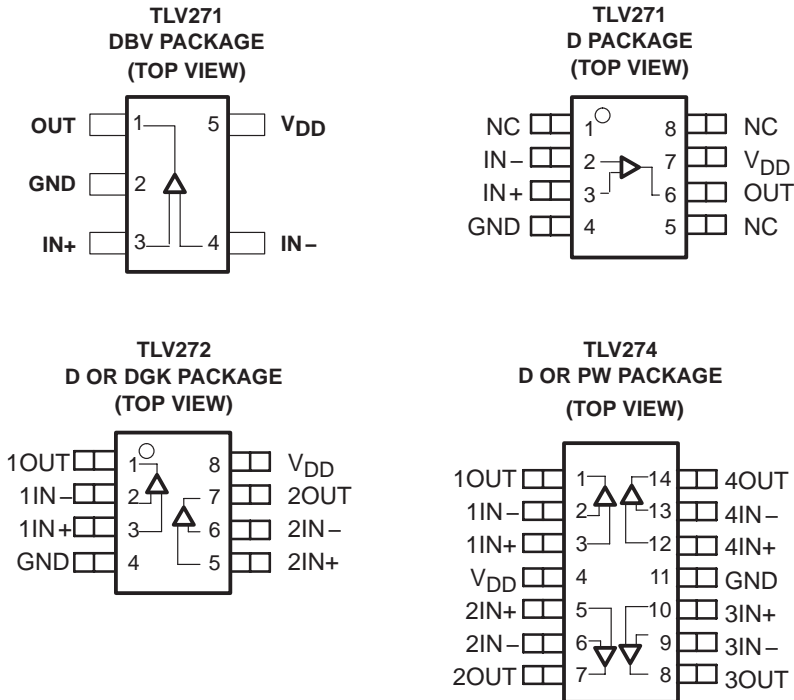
TLV271
DBV PACKAGE
(TOP VIEW)

OUT 1
GND 2
IN+ 3
5 $V_{DD}$
4 IN–

TLV271
D PACKAGE
(TOP VIEW)

NC 1
IN– 2
IN+ 3
GND 4
8 NC
7 $V_{DD}$
6 OUT
5 NC

TLV272
D OR DGK PACKAGE
(TOP VIEW)

1OUT 1
1IN– 2
1IN+ 3
GND 4
8 $V_{DD}$
7 2OUT
6 2IN–
5 2IN+

TLV274
D OR PW PACKAGE
(TOP VIEW)

1OUT 1
1IN– 2
1IN+ 3
$V_{DD}$ 4
2IN+ 5
2IN– 6
2OUT 7
14 4OUT
13 4IN–
12 4IN+
11 GND
10 3IN+
9 3IN–
8 3OUT